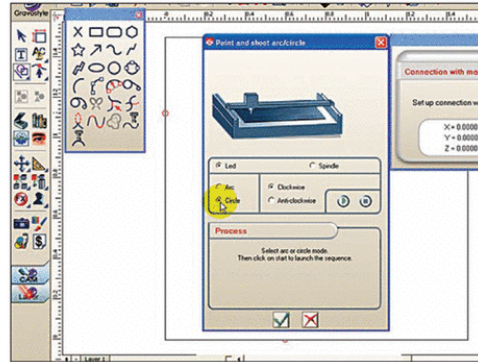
Gravostyle

Point and shoot arc/circle

Led
Spindle
Arc
Circle
Clockwise
Anti-clockwise

Process

Select arc or circle mode.
Then click on start to launch the sequence.

Connection with mo

Set up connection w

X = 0.0000
Y = 0.0000
Z = 0.0000

Layer 1